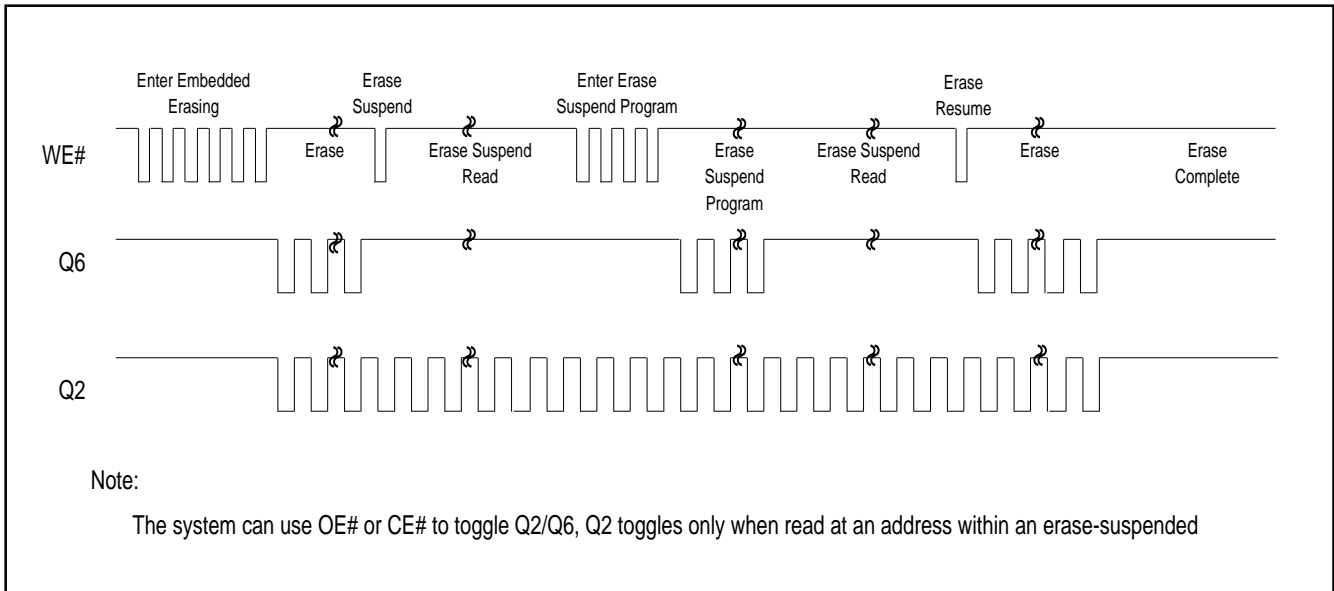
Enter Embedded Erasing

Erase Suspend

Enter Erase Suspend Program

Erase Resume

WE#

Erase

Erase Suspend Read

Erase Suspend Program

Erase Suspend Read

Erase

Erase Complete

Q6

Q2

Note:

The system can use OE# or CE# to toggle Q2/Q6, Q2 toggles only when read at an address within an erase-suspended